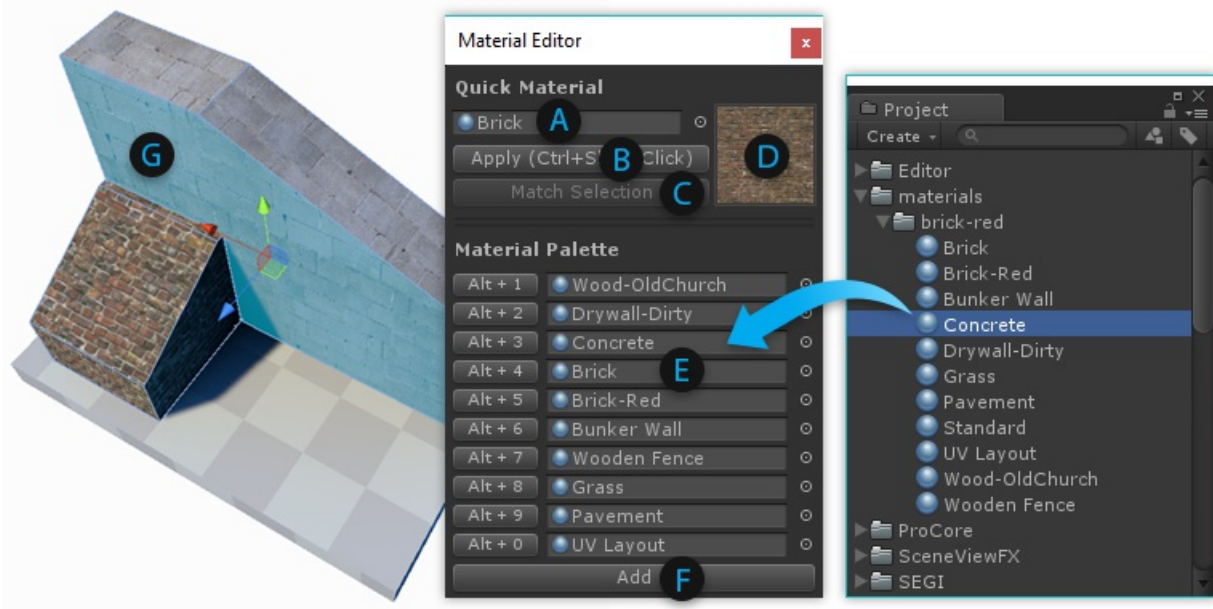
G

Material Editor

x

Quick Material

Brick

A

Apply (Ctrl+S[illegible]Click)

B

Match Selection

C

D

Material Palette

| | |
|---|---|
| Alt + 1 | Wood-OldChurch |
| Alt + 2 | Drywall-Dirty |
| Alt + 3 | Concrete |
| Alt + 4 | Brick |
| Alt + 5 | Brick-Red |
| Alt + 6 | Bunker Wall |
| Alt + 7 | Wooden Fence |
| Alt + 8 | Grass |
| Alt + 9 | Pavement |
| Alt + 0 | UV Layout |

E

Add

F

Project

Create

Editor
materials
brick-red
Brick
Brick-Red
Bunker Wall
Concrete
Drywall-Dirty
Grass
Pavement
Standard
UV Layout
Wood-OldChurch
Wooden Fence
ProCore
SceneViewFX
SEGI